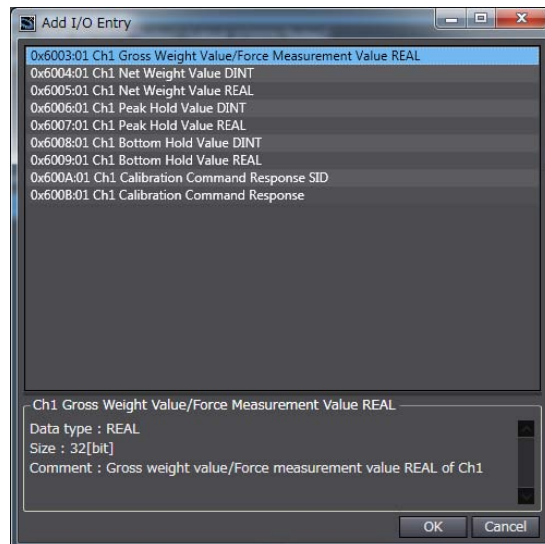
Add I/O Entry

0x6003:01 Ch1 Gross Weight Value/Force Measurement Value REAL
0x6004:01 Ch1 Net Weight Value DINT
0x6005:01 Ch1 Net Weight Value REAL
0x6006:01 Ch1 Peak Hold Value DINT
0x6007:01 Ch1 Peak Hold Value REAL
0x6008:01 Ch1 Bottom Hold Value DINT
0x6009:01 Ch1 Bottom Hold Value REAL
0x600A:01 Ch1 Calibration Command Response SID
0x600B:01 Ch1 Calibration Command Response

Ch1 Gross Weight Value/Force Measurement Value REAL
Data type : REAL
Size : 32[bit]
Comment : Gross weight value/Force measurement value REAL of Ch1

OK Cancel